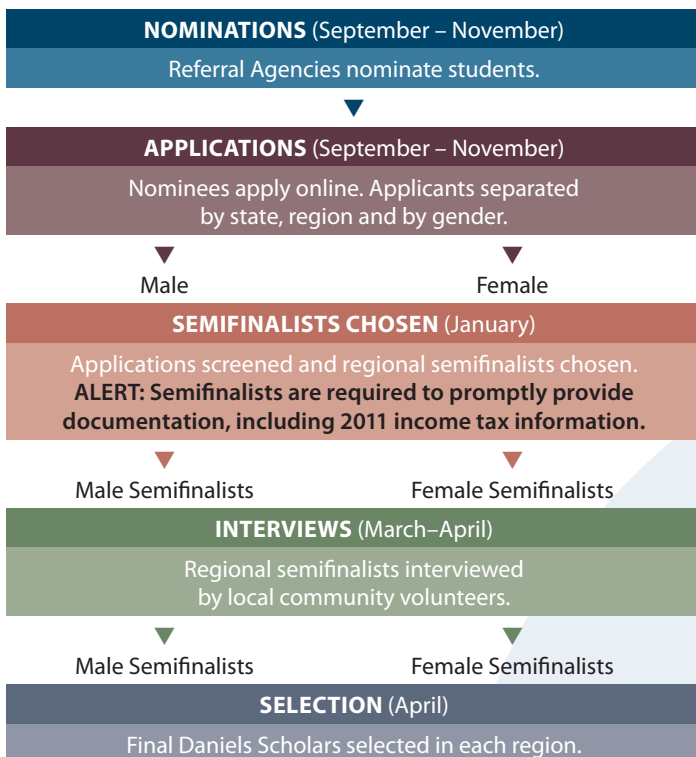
**NOMINATIONS** (September – November)

Referral Agencies nominate students.

**APPLICATIONS** (September – November)

Nominees apply online. Applicants separated by state, region and by gender.

Male

Female

**SEMIFINALISTS CHOSEN** (January)

Applications screened and regional semifinalists chosen. **ALERT: Semifinalists are required to promptly provide documentation, including 2011 income tax information.**

Male Semifinalists

Female Semifinalists

**INTERVIEWS** (March–April)

Regional semifinalists interviewed by local community volunteers.

Male Semifinalists

Female Semifinalists

**SELECTION** (April)

Final Daniels Scholars selected in each region.